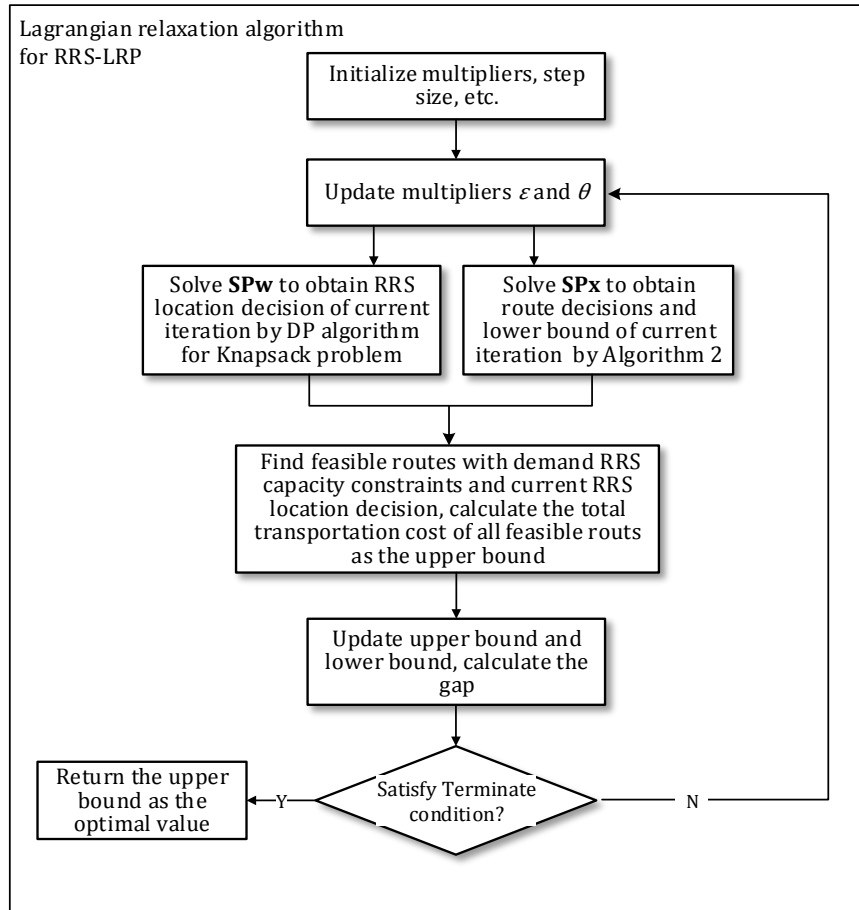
Lagrangian relaxation algorithm for RRS-LRP

Initialize multipliers, step size, etc.

Update multipliers $\varepsilon$ and $\theta$

Solve **SPw** to obtain RRS location decision of current iteration by DP algorithm for Knapsack problem

Solve **SPx** to obtain route decisions and lower bound of current iteration by Algorithm 2

Find feasible routes with demand RRS capacity constraints and current RRS location decision, calculate the total transportation cost of all feasible routs as the upper bound

Update upper bound and lower bound, calculate the gap

Satisfy Terminate condition?

Y

Return the upper bound as the optimal value

N